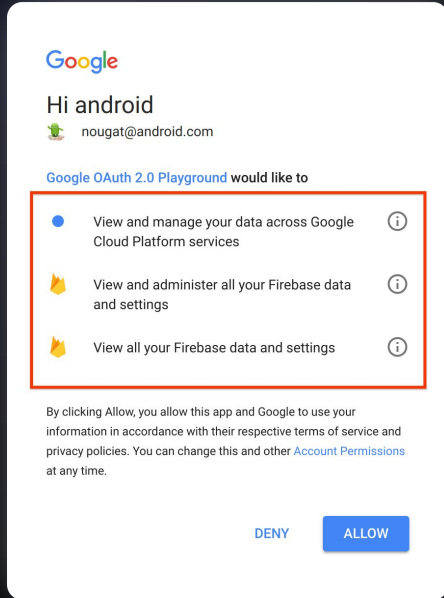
Google

Hi android

nougat@android.com

Google OAuth 2.0 Playground would like to

View and manage your data across Google Cloud Platform services

View and administer all your Firebase data and settings

View all your Firebase data and settings

By clicking Allow, you allow this app and Google to use your information in accordance with their respective terms of service and privacy policies. You can change this and other Account Permissions at any time.

DENY

ALLOW